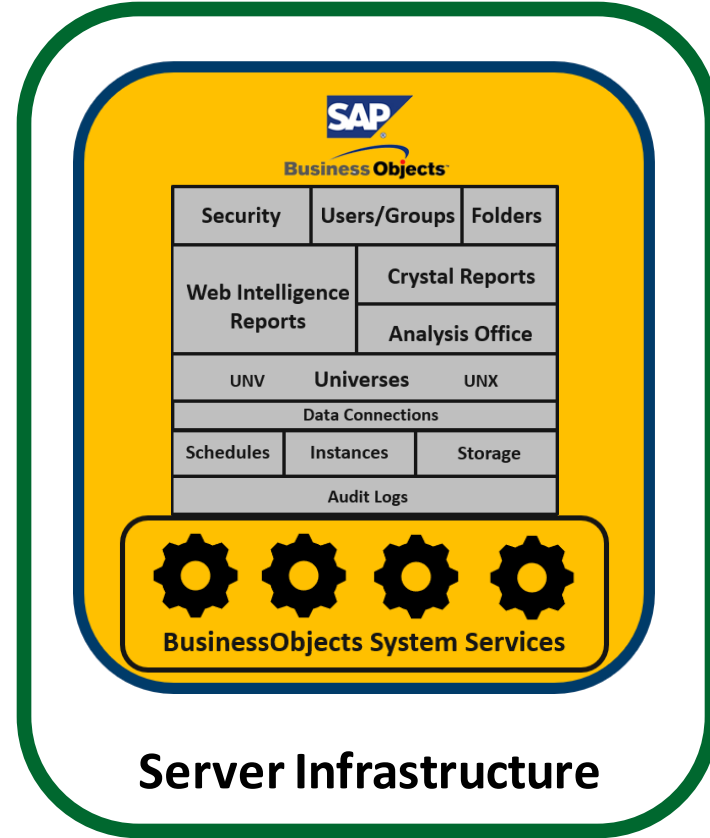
SAP
Business Objects

| Security | Users/Groups | Folders |
|---|---|---|

Web Intelligence Reports

Crystal Reports

Analysis Office

UNV Universes UNX

Data Connections

| Schedules | Instances | Storage |
|---|---|---|

Audit Logs

BusinessObjects System Services

Server Infrastructure